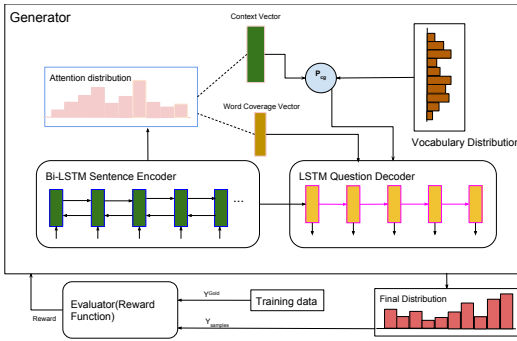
Generator

Context Vector

Attention distribution

$P_{cg}$

Word Coverage Vector

Vocabulary Distribution

Bi-LSTM Sentence Encoder

...

LSTM Question Decoder

Reward

Evaluator(Reward Function)

$Y^{Gold}$

Training data

$Y_{samples}$

Final Distribution